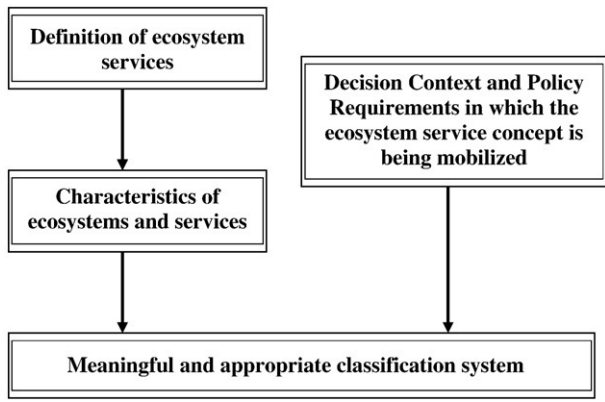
Definition of ecosystem services

Decision Context and Policy Requirements in which the ecosystem service concept is being mobilized

Characteristics of ecosystems and services

Meaningful and appropriate classification system